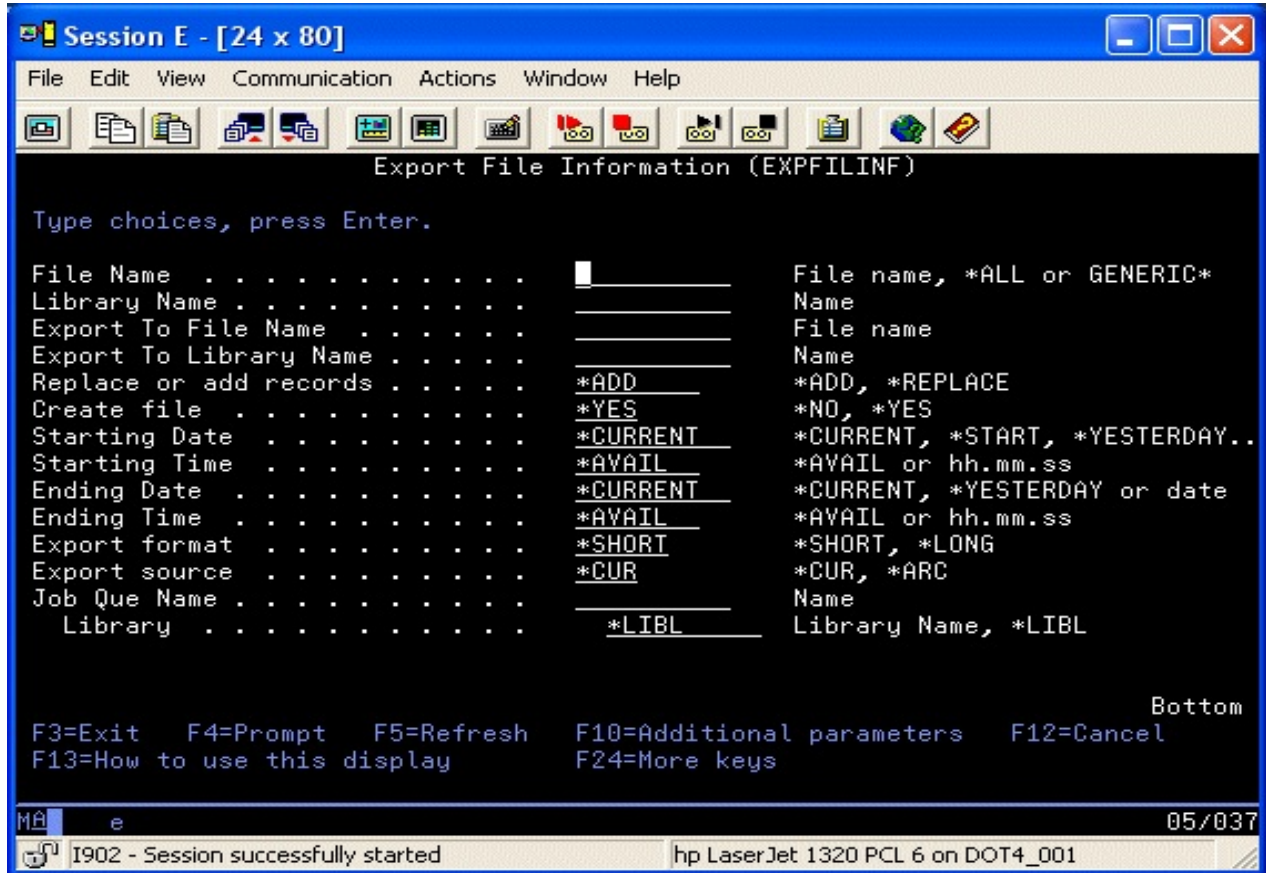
Session E - [24 x 80]

File Edit View Communication Actions Window Help

Export File Information (EXPFILINF)

Type choices, press Enter.

File Name . . . . . . . . . . . . . File name, *ALL or GENERIC*
Library Name . . . . . . . . . . . Name
Export To File Name . . . . . . . File name
Export To Library Name . . . . . . Name
Replace or add records . . . . . . *ADD *ADD, *REPLACE
Create file . . . . . . . . . . . *YES *NO, *YES
Starting Date . . . . . . . . . . *CURRENT *CURRENT, *START, *YESTERDAY..
Starting Time . . . . . . . . . . *AVAIL *AVAIL or hh.mm.ss
Ending Date . . . . . . . . . . . *CURRENT *CURRENT, *YESTERDAY or date
Ending Time . . . . . . . . . . . *AVAIL *AVAIL or hh.mm.ss
Export format . . . . . . . . . . *SHORT *SHORT, *LONG
Export source . . . . . . . . . . *CUR *CUR, *ARC
Job Que Name . . . . . . . . . . . Name
Library . . . . . . . . . . . . *LIBL Library Name, *LIBL

Bottom
F3=Exit F4=Prompt F5=Refresh F10=Additional parameters F12=Cancel
F13=How to use this display F24=More keys

MA e 05/037

I902 - Session successfully started hp LaserJet 1320 PCL 6 on DOT4_001